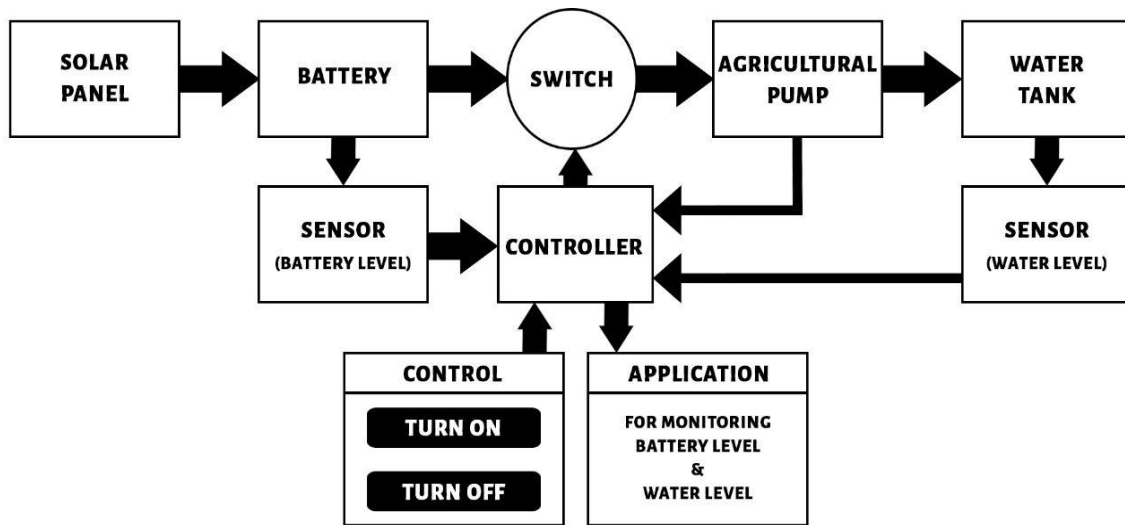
SOLAR PANEL

BATTERY

SWITCH

AGRICULTURAL PUMP

WATER TANK

SENSOR
(BATTERY LEVEL)

CONTROLLER

SENSOR
(WATER LEVEL)

CONTROL

TURN ON

TURN OFF

APPLICATION

FOR MONITORING BATTERY LEVEL & WATER LEVEL